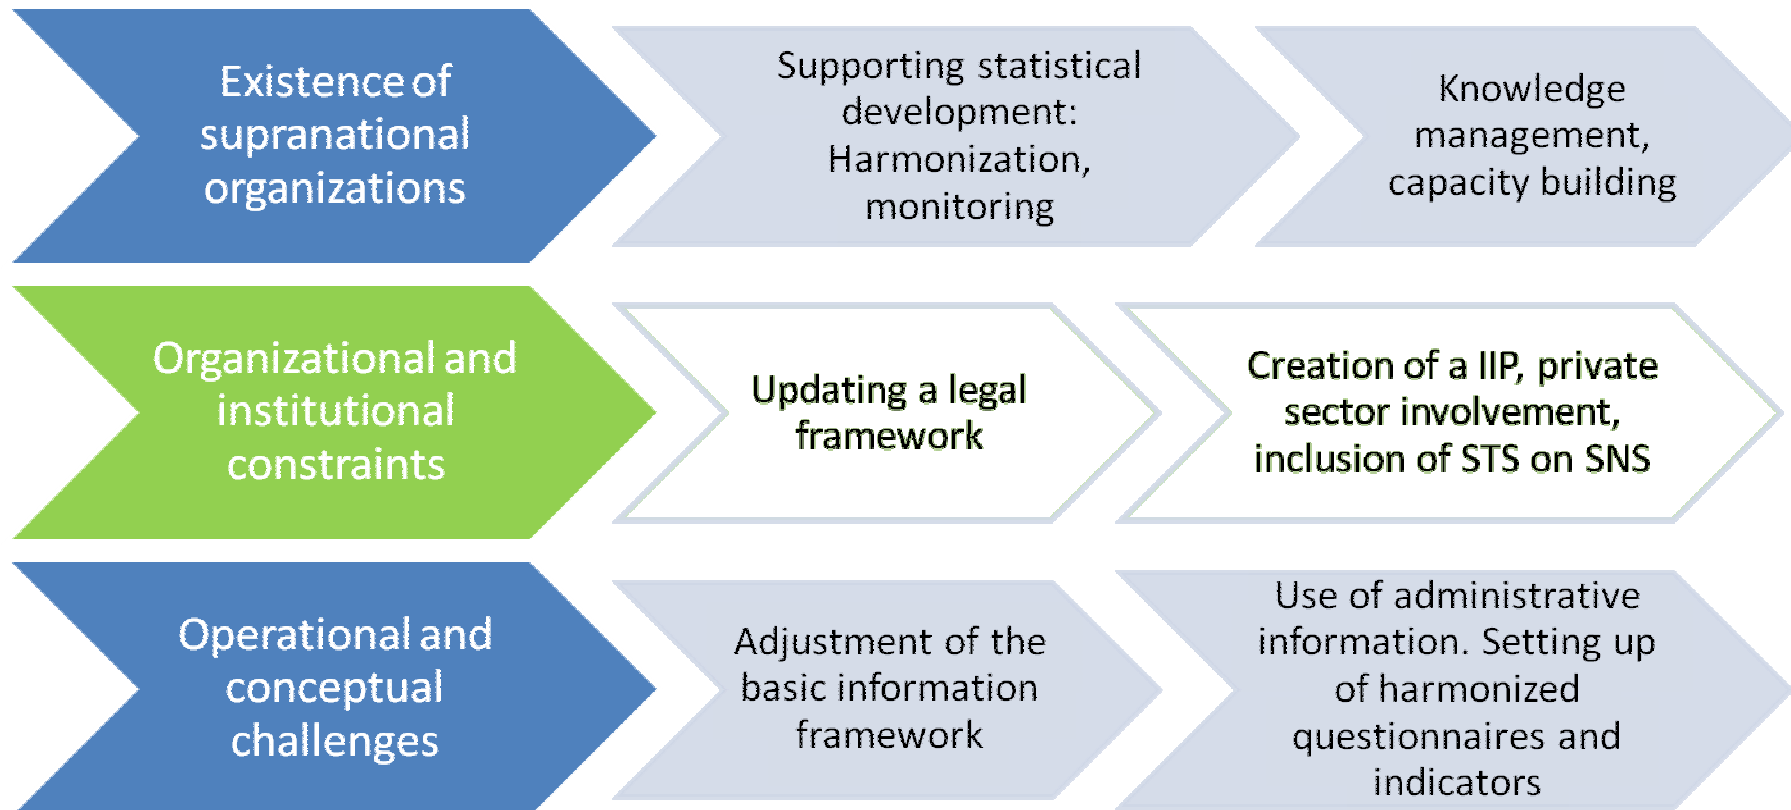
Existence of supranational organizations

Supporting statistical development: Harmonization, monitoring

Knowledge management, capacity building

Organizational and institutional constraints

Updating a legal framework

Creation of a IIP, private sector involvement, inclusion of STS on SNS

Operational and conceptual challenges

Adjustment of the basic information framework

Use of administrative information. Setting up of harmonized questionnaires and indicators